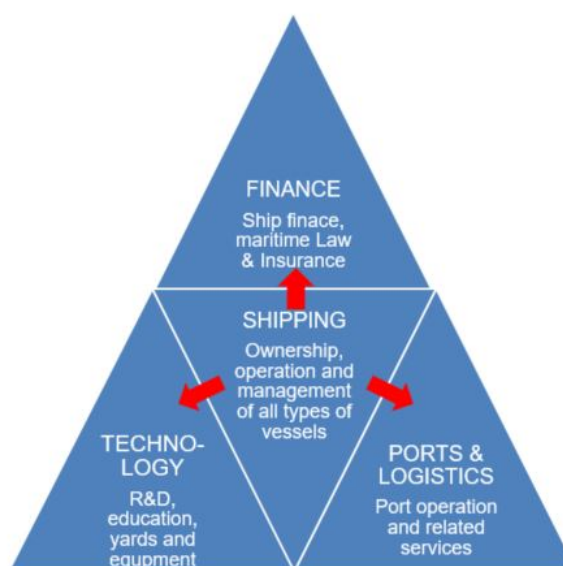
FINANCE

Ship finace, maritime Law & Insurance

SHIPPING

Ownership, operation and management of all types of vessels

TECHNO-LOGY

R&D, education, yards and equpment

PORTS & LOGISTICS

Port operation and related services